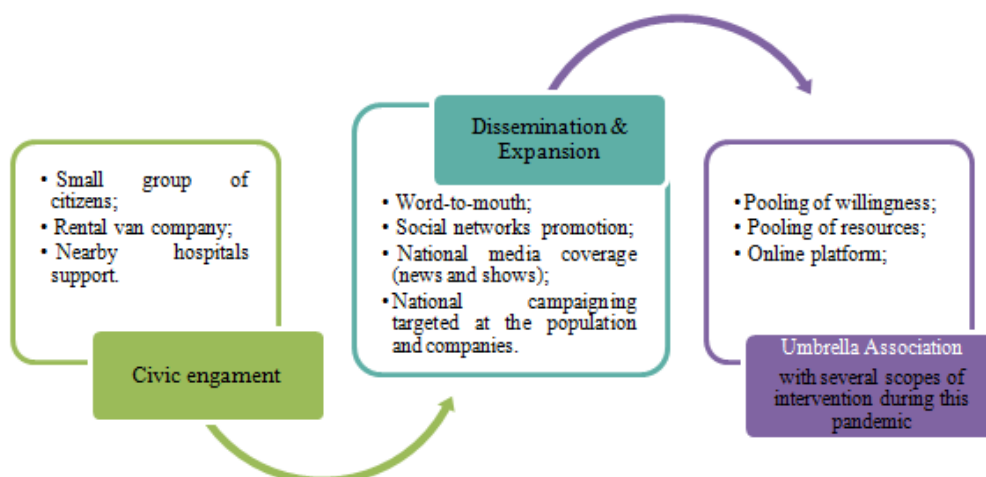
• Small group of citizens;
• Rental van company;
• Nearby hospitals support.

Civic engament

Dissemination & Expansion

• Word-to-mouth;
• Social networks promotion;
• National media coverage (news and shows);
• National campaigning targeted at the population and companies.

• Pooling of willingness;
• Pooling of resources;
• Online platform;

Umbrella Association

with several scopes of intervention during this pandemic